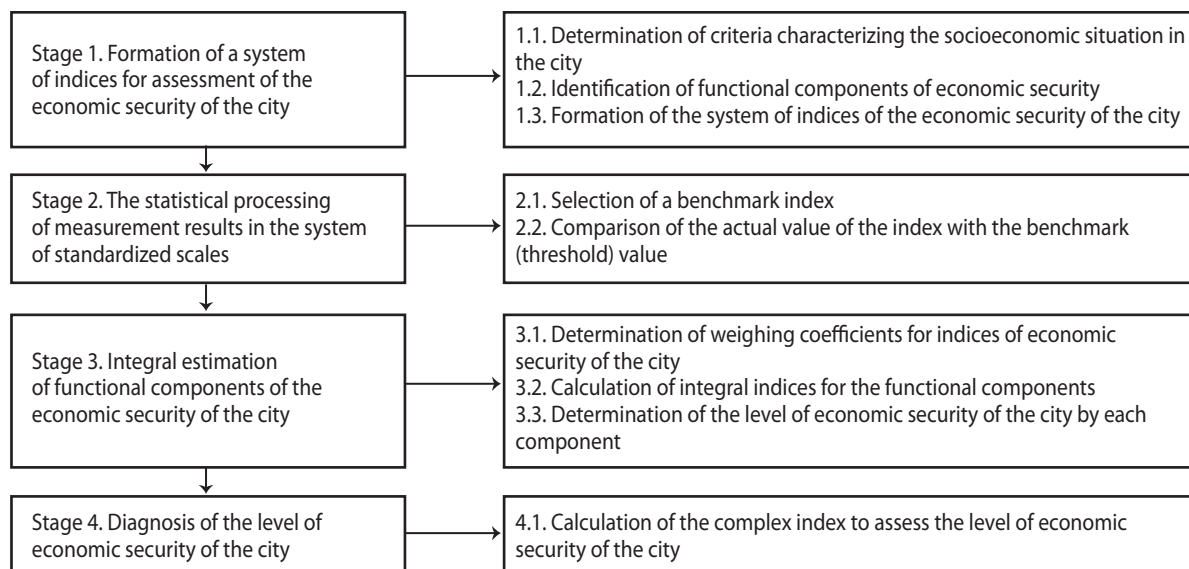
Stage 1. Formation of a system of indices for assessment of the economic security of the city

1.1. Determination of criteria characterizing the socioeconomic situation in the city
1.2. Identification of functional components of economic security
1.3. Formation of the system of indices of the economic security of the city

Stage 2. The statistical processing of measurement results in the system of standardized scales

2.1. Selection of a benchmark index
2.2. Comparison of the actual value of the index with the benchmark (threshold) value

Stage 3. Integral estimation of functional components of the economic security of the city

3.1. Determination of weighing coefficients for indices of economic security of the city
3.2. Calculation of integral indices for the functional components
3.3. Determination of the level of economic security of the city by each component

Stage 4. Diagnosis of the level of economic security of the city

4.1. Calculation of the complex index to assess the level of economic security of the city